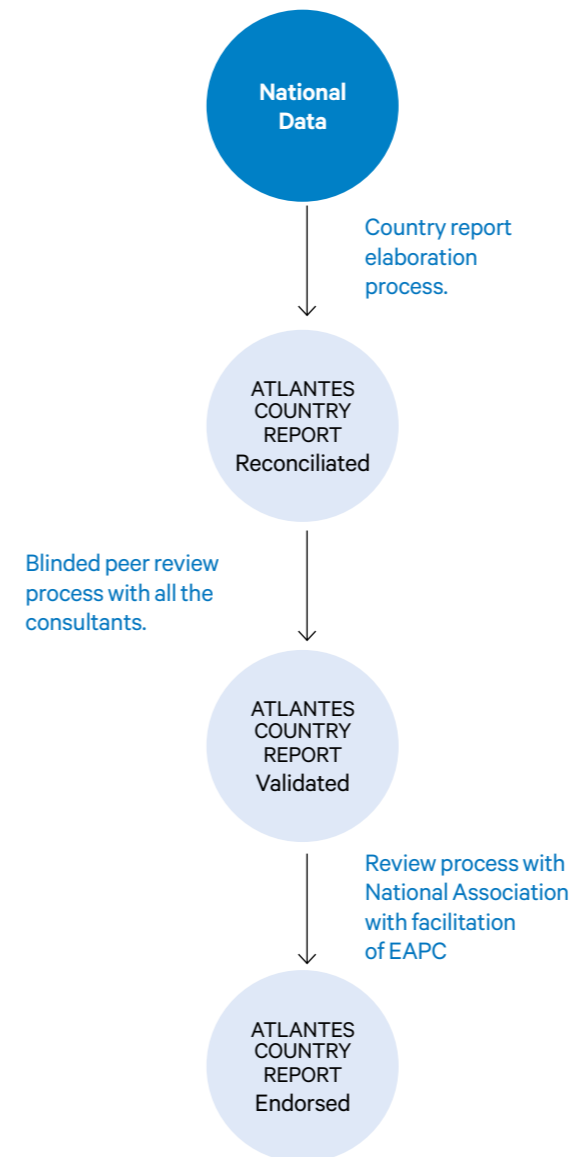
National Data

Country report elaboration process.

ATLANTES COUNTRY REPORT Reconciliated

Blinded peer review process with all the consultants.

ATLANTES COUNTRY REPORT Validated

Review process with National Association with facilitation of EAPC

ATLANTES COUNTRY REPORT Endorsed